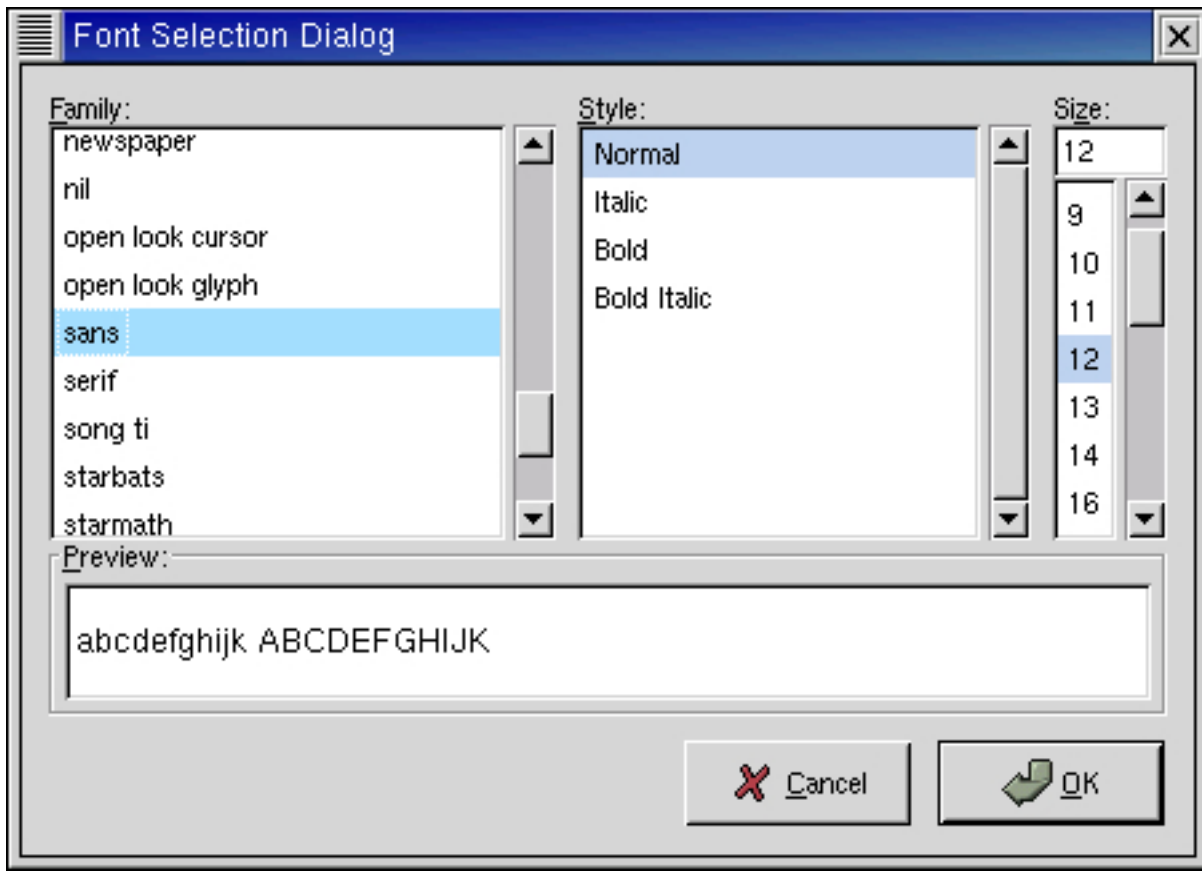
Font Selection Dialog

Family:
newspaper
nil
open look cursor
open look glyph
sans
serif
song ti
starbats
starmath

Style:
Normal
Italic
Bold
Bold Italic

Size:
12
9
10
11
12
13
14
16

Preview:
abcdefghijk ABCDEFGHIJK

Cancel
OK